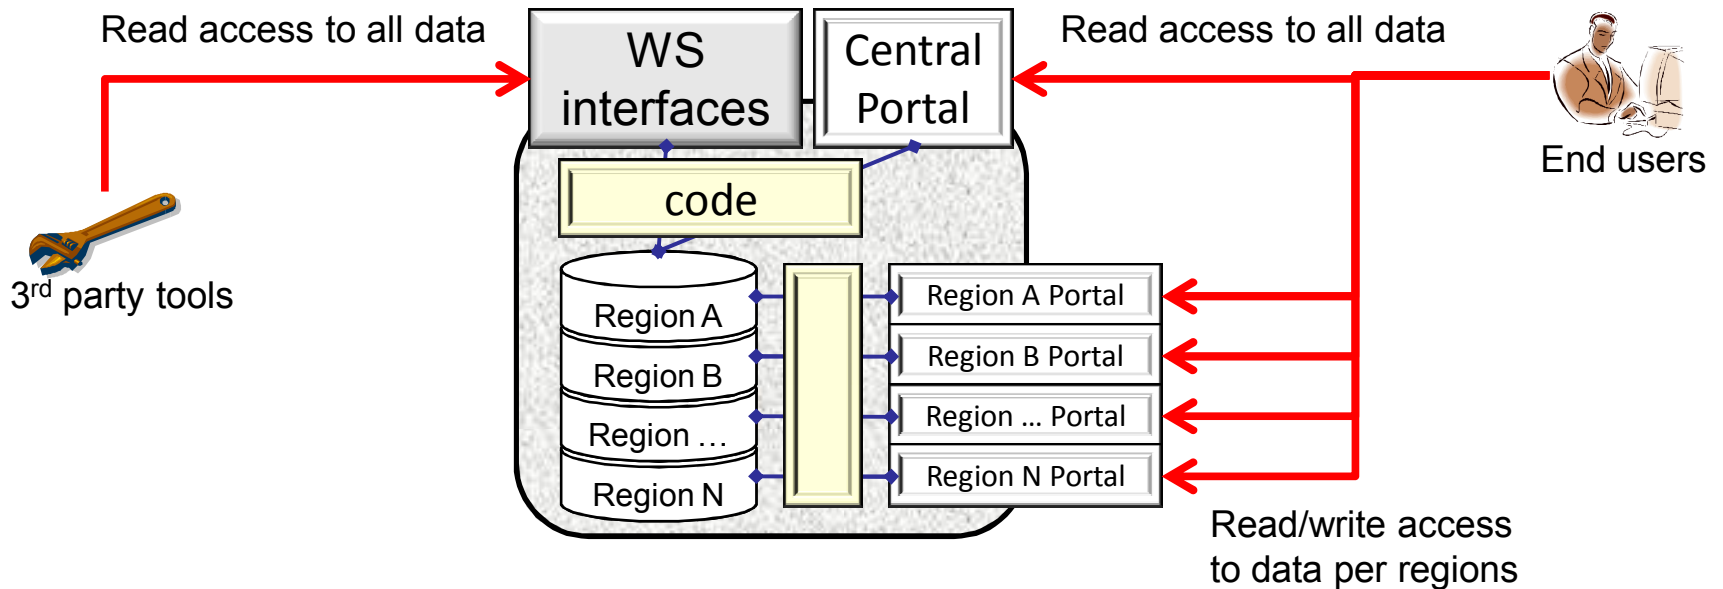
Read access to all data

WS interfaces

Central Portal

Read access to all data

End users

code

$3^{rd}$ party tools

Region A

Region B

Region …

Region N

Region A Portal

Region B Portal

Region … Portal

Region N Portal

Read/write access to data per regions